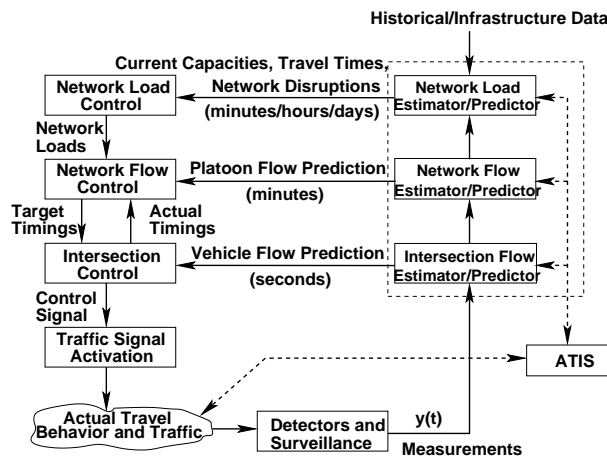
Historical/Infrastructure Data

Current Capacities, Travel Times,

Network Load Control

Network Disruptions (minutes/hours/days)

Network Load Estimator/Predictor

Network Loads

Network Flow Control

Platoon Flow Prediction (minutes)

Network Flow Estimator/Predictor

Target Timings

Actual Timings

Intersection Control

Vehicle Flow Prediction (seconds)

Intersection Flow Estimator/Predictor

Control Signal

Traffic Signal Activation

ATIS

Actual Travel Behavior and Traffic

Detectors and Surveillance

y(t)

Measurements